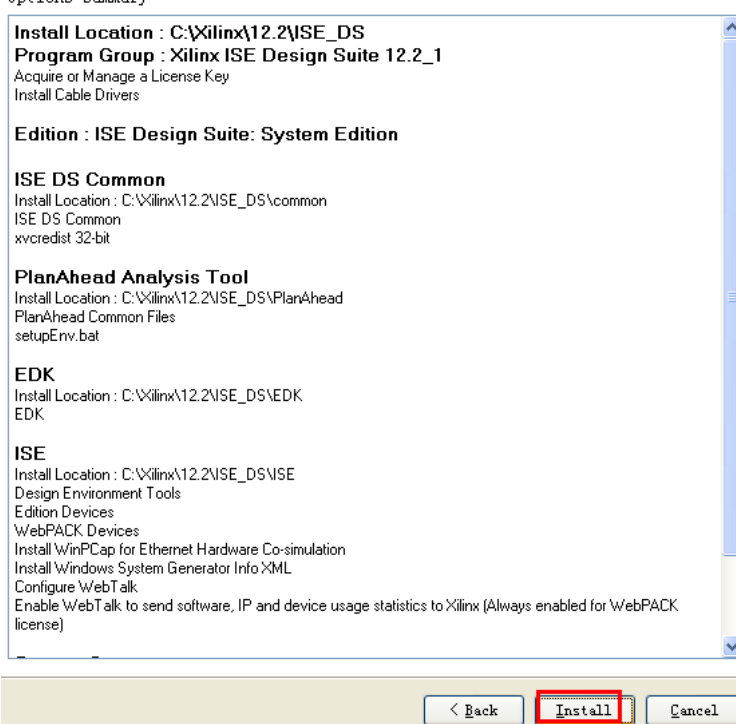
Options Summary

Install Location : C:\Xilinx\12.2\ISE_DS
Program Group : Xilinx ISE Design Suite 12.2_1
Acquire or Manage a License Key
Install Cable Drivers

Edition : ISE Design Suite: System Edition

ISE DS Common
Install Location : C:\Xilinx\12.2\ISE_DS\common
ISE DS Common
xvcredist 32-bit

PlanAhead Analysis Tool
Install Location : C:\Xilinx\12.2\ISE_DS\PlanAhead
PlanAhead Common Files
setupEnv.bat

EDK
Install Location : C:\Xilinx\12.2\ISE_DS\EDK
EDK

ISE
Install Location : C:\Xilinx\12.2\ISE_DS\ISE
Design Environment Tools
Edition Devices
WebPACK Devices
Install WinPCap for Ethernet Hardware Co-simulation
Install Windows System Generator Info XML
Configure WebTalk
Enable WebTalk to send software, IP and device usage statistics to Xilinx (Always enabled for WebPACK license)

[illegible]

< Back   Install   Cancel